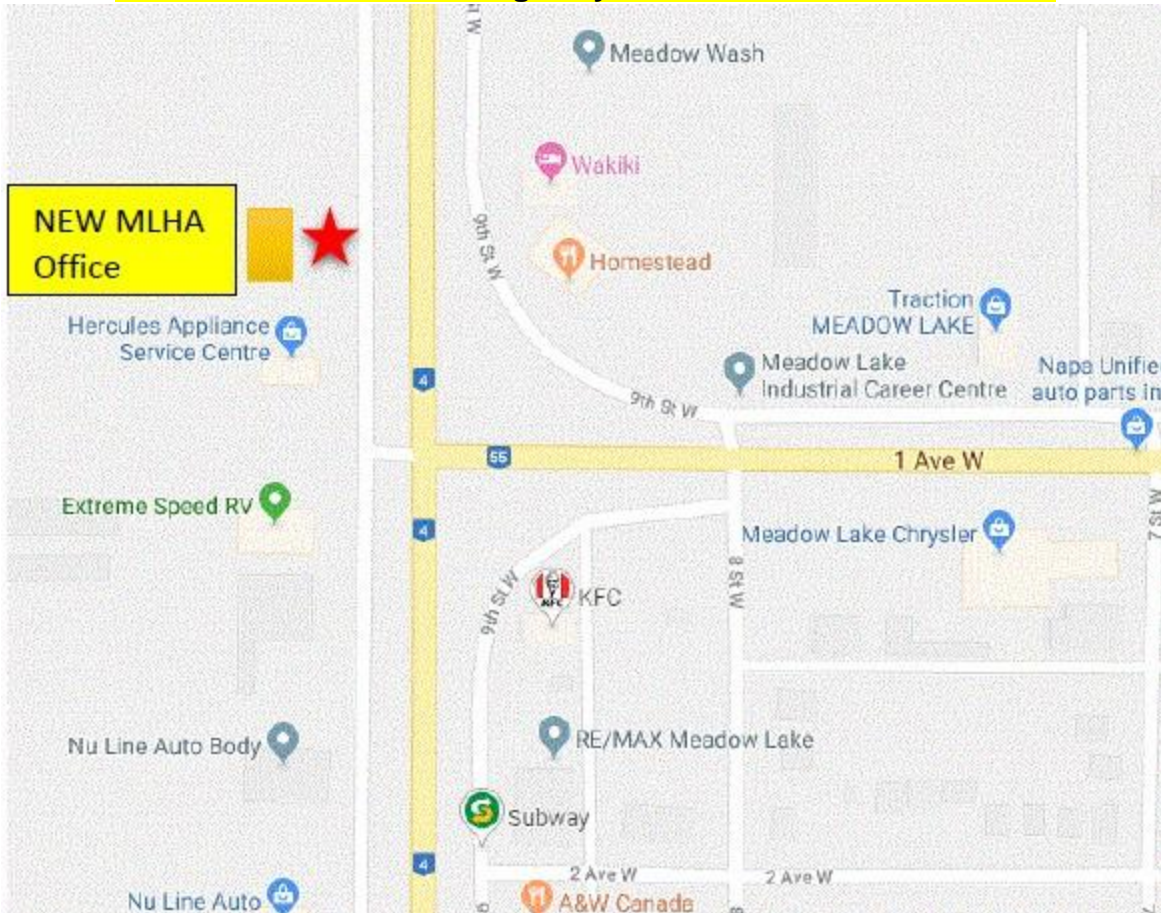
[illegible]

Meadow Wash

Wakiki

NEW MLHA Office

9th St W

Homestead

Traction MEADOW LAKE

Hercules Appliance Service Centre

Meadow Lake Industrial Career Centre

Napa Unifie auto parts in

4

9th St W

55

1 Ave W

Extreme Speed RV

4

Meadow Lake Chrysler

7 St

9th St W

KFC

8 St W

Nu Line Auto Body

RE/MAX Meadow Lake

Subway

4

2 Ave W

2 Ave W

Nu Line Auto

A&W Canada